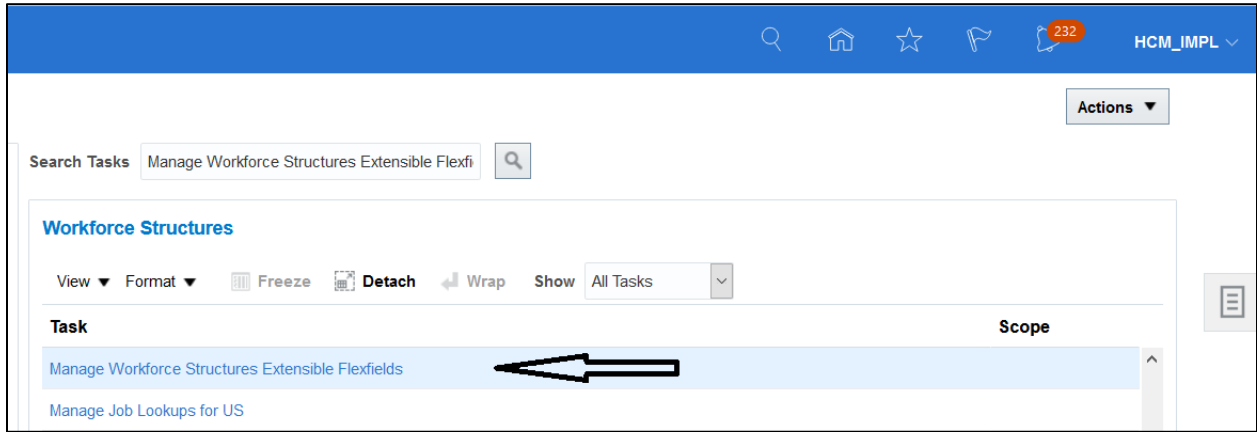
232

HCM_IMPL

Actions ▼

Search Tasks Manage Workforce Structures Extensible Flexfi

Workforce Structures

View ▼ Format ▼ Freeze Detach Wrap Show All Tasks

| Task | Scope |
|---|---|
| Manage Workforce Structures Extensible Flexfields | |
| Manage Job Lookups for US | |